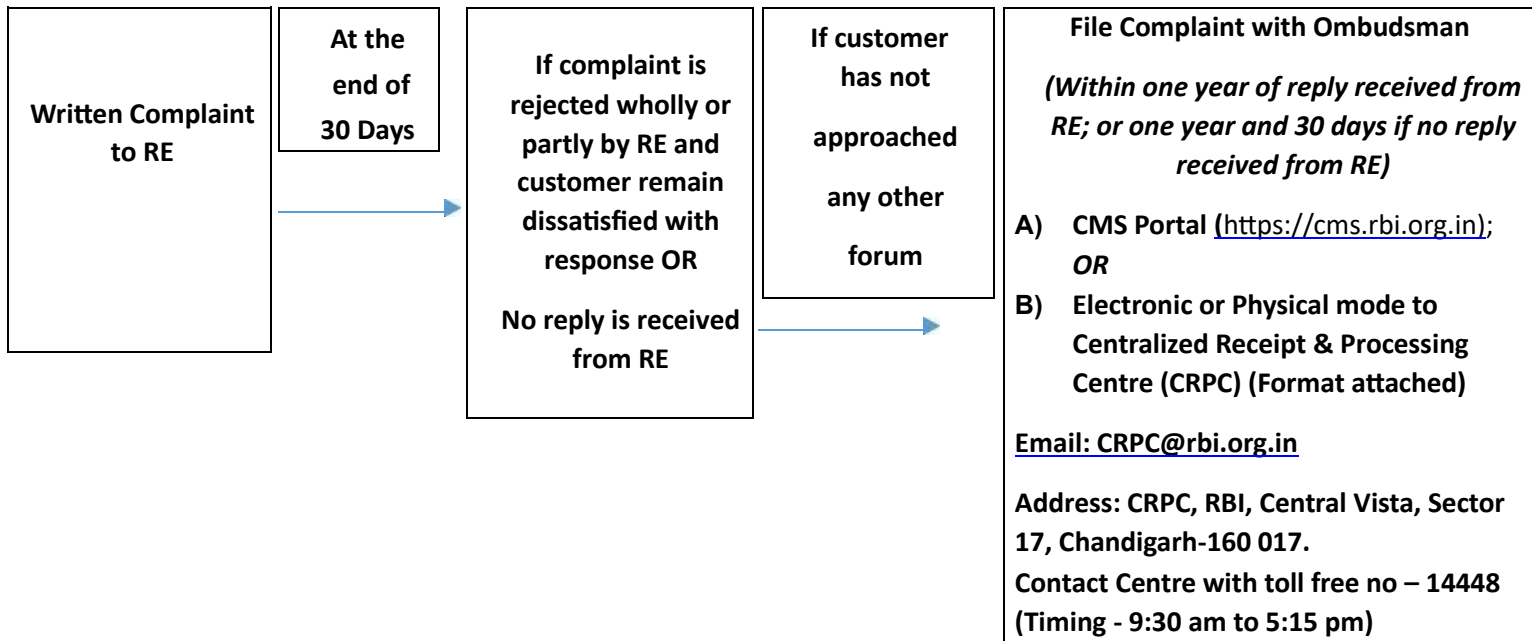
Written Complaint to RE

At the end of 30 Days

If complaint is rejected wholly or partly by RE and customer remain dissatisfied with response OR

No reply is received from RE

If customer has not approached any other forum

File Complaint with Ombudsman

(Within one year of reply received from RE; or one year and 30 days if no reply received from RE)

A) CMS Portal (https://cms.rbi.org.in); OR

B) Electronic or Physical mode to Centralized Receipt & Processing Centre (CRPC) (Format attached)

Email: CRPC@rbi.org.in

Address: CRPC, RBI, Central Vista, Sector 17, Chandigarh-160 017.
Contact Centre with toll free no – 14448 (Timing - 9:30 am to 5:15 pm)